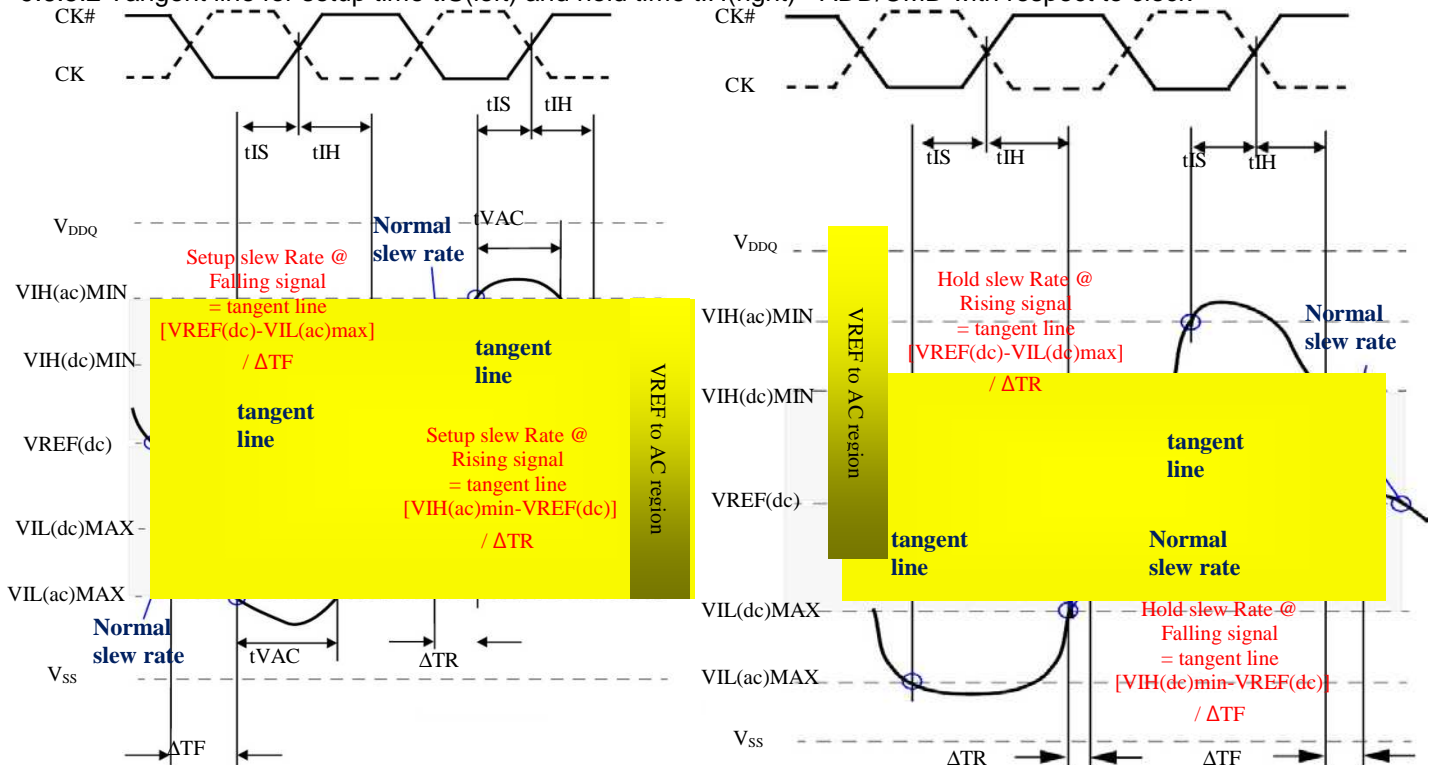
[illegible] Tangent line for setup time tIS(left) and hold time tIH(right) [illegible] with respect to clock

CK#

CK

tIS tIH

tIS tIH

$V_{DDQ}$

Normal slew rate

tVAC

Setup slew Rate @ Falling signal = tangent line [VREF(dc)-VIL(ac)max] / ΔTF

VIH(ac)MIN

VIH(dc)MIN

tangent line

tangent line

VREF(dc)

Setup slew Rate @ Rising signal = tangent line [VIH(ac)min-VREF(dc)] / ΔTR

VREF to AC region

VIL(dc)MAX

VIL(ac)MAX

Normal slew rate

tVAC

ΔTR

$V_{SS}$

ΔTF

CK#

CK

tIS tIH

tIS tIH

$V_{DDQ}$

VREF to AC region

Hold slew Rate @ Rising signal = tangent line [VREF(dc)-VIL(dc)max] / ΔTR

VIH(ac)MIN

Normal slew rate

VIH(dc)MIN

tangent line

VREF(dc)

tangent line

Normal slew rate

VIL(dc)MAX

Hold slew Rate @ Falling signal = tangent line [VIH(dc)min-VREF(dc)] / ΔTF

VIL(ac)MAX

$V_{SS}$

ΔTR

ΔTF